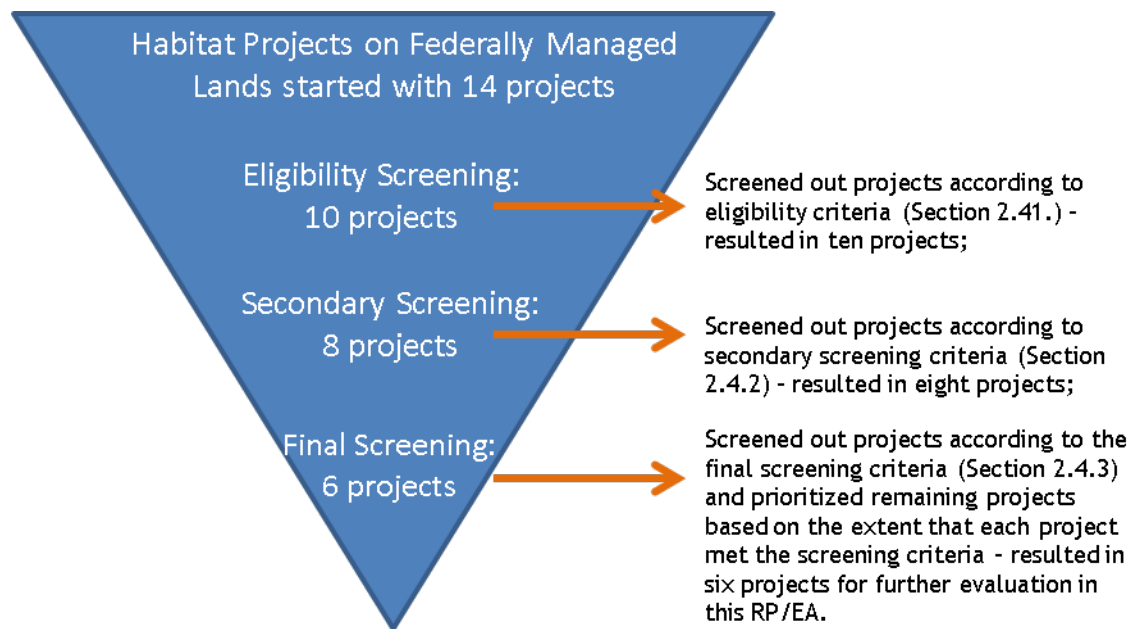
Habitat Projects on Federally Managed Lands started with 14 projects

Eligibility Screening: 10 projects

Screened out projects according to eligibility criteria (Section 2.41.) - resulted in ten projects;

Secondary Screening: 8 projects

Screened out projects according to secondary screening criteria (Section 2.4.2) - resulted in eight projects;

Final Screening: 6 projects

Screened out projects according to the final screening criteria (Section 2.4.3) and prioritized remaining projects based on the extent that each project met the screening criteria - resulted in six projects for further evaluation in this RP/EA.